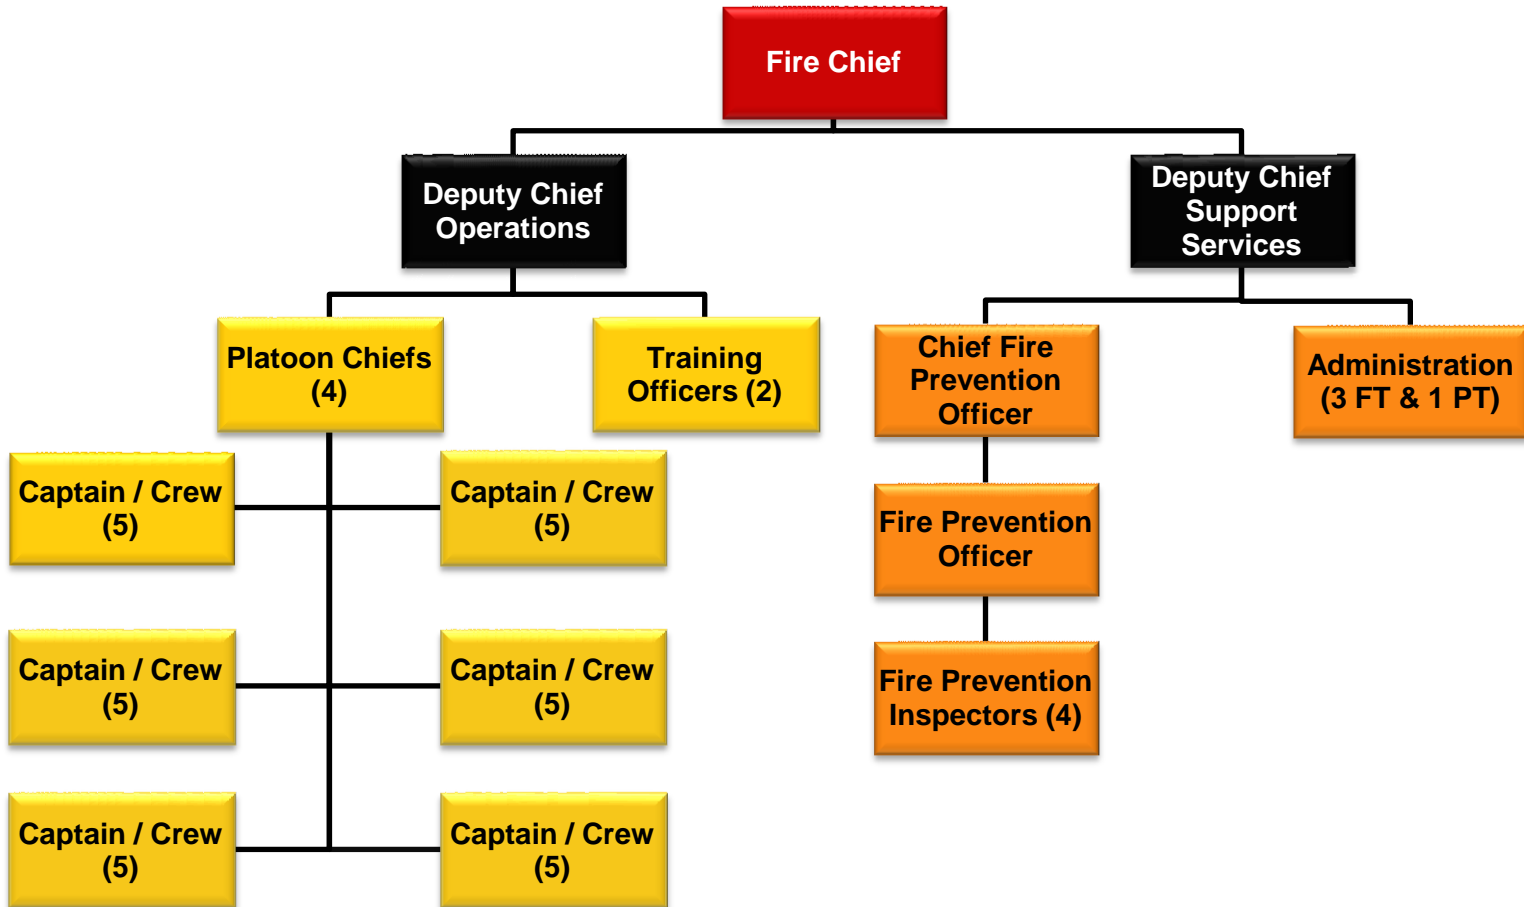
Fire Chief

Deputy Chief Operations

Deputy Chief Support Services

Platoon Chiefs (4)

Training Officers (2)

Chief Fire Prevention Officer

Administration (3 FT & 1 PT)

Captain / Crew (5)

Captain / Crew (5)

Fire Prevention Officer

Captain / Crew (5)

Captain / Crew (5)

Fire Prevention Inspectors (4)

Captain / Crew (5)

Captain / Crew (5)